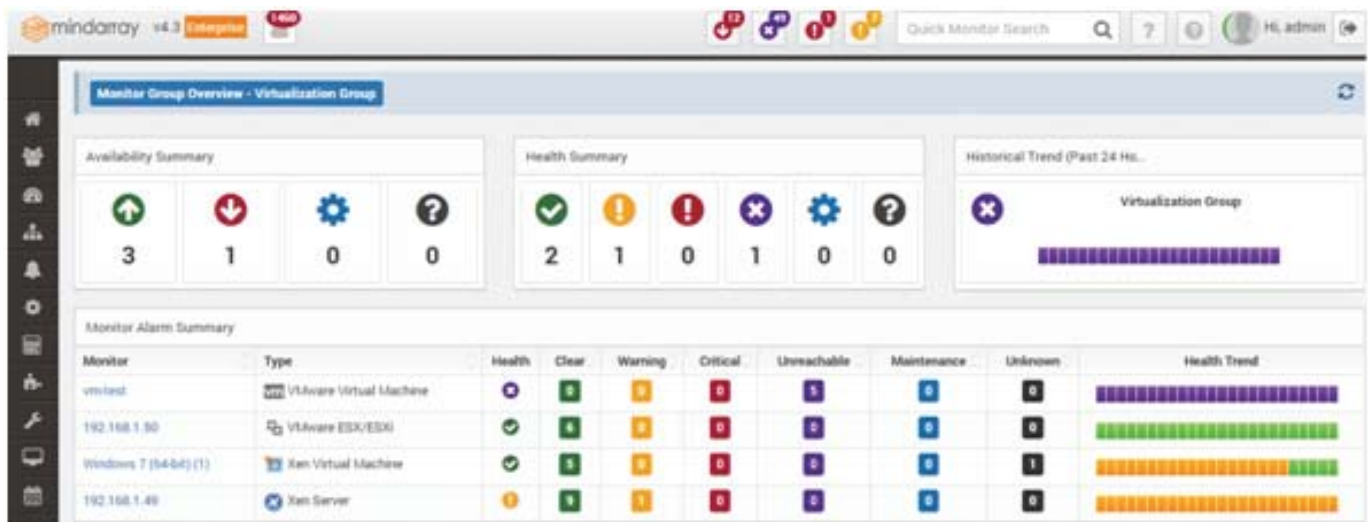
mindarray v4.3 Enterprise 1460

12 49 0 0 Quick Monitor Search ? Hi, admin

Monitor Group Overview - Virtualization Group

Availability Summary

3 1 0 0

Health Summary

2 1 0 1 0 0

Historical Trend (Past 24 Ho...

Virtualization Group

Monitor Alarm Summary

| Monitor | Type | Health | Clear | Warning | Critical | Unreachable | Maintenance | Unknown | Health Trend |
|---|---|---|---|---|---|---|---|---|---|
| vmtest | VMware Virtual Machine | | 0 | 0 | 0 | 5 | 0 | 0 | |
| 192.168.1.50 | VMware ESX/ESXi | | 6 | 0 | 0 | 0 | 0 | 0 | |
| Windows 7 (64-bit) (1) | Xen Virtual Machine | | 5 | 0 | 0 | 0 | 0 | 1 | |
| 192.168.1.49 | Xen Server | | 5 | 1 | 0 | 0 | 0 | 0 | |